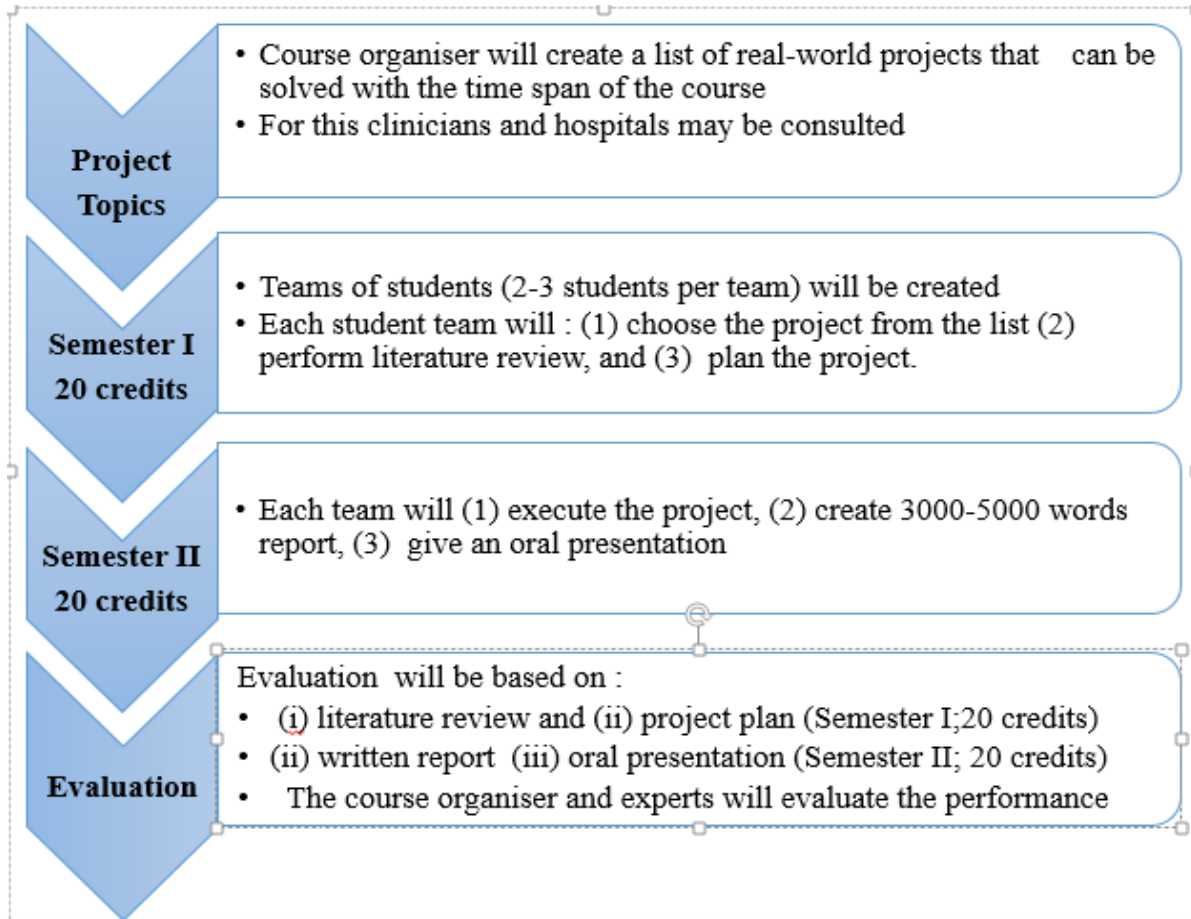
Project Topics

• Course organiser will create a list of real-world projects that can be solved with the time span of the course
• For this clinicians and hospitals may be consulted

Semester I 20 credits

• Teams of students (2-3 students per team) will be created
• Each student team will : (1) choose the project from the list (2) perform literature review, and (3) plan the project.

Semester II 20 credits

• Each team will (1) execute the project, (2) create 3000-5000 words report, (3) give an oral presentation

Evaluation

Evaluation will be based on :
• (i) literature review and (ii) project plan (Semester I;20 credits)
• (ii) written report (iii) oral presentation (Semester II; 20 credits)
• The course organiser and experts will evaluate the performance